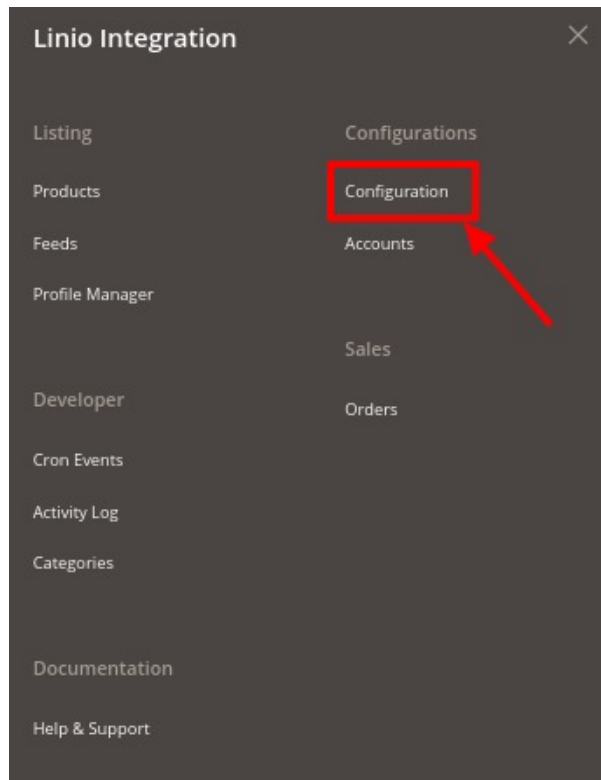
Linio Integration

×

Listing

Products

Feeds

Profile Manager

Developer

Cron Events

Activity Log

Categories

Documentation

Help & Support

Configurations

Configuration

Accounts

Sales

Orders